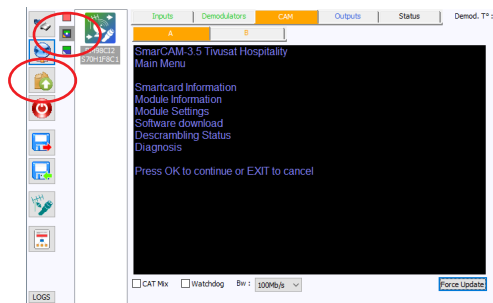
Inputs | Demodulators | CAM | Outputs | Status | Demod. T° :

A | B

SmarCAM-3.5 Tivusat Hospitality
Main Menu

Smartcard Information
Module Information
Module Settings
Software download
Descrambling Status
Diagnosis

Press OK to continue or EXIT to cancel

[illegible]8BC12
570H1F8C1

CAT Mix
Watchdog
Bw : 100Mb/s
Force Update

LOGS